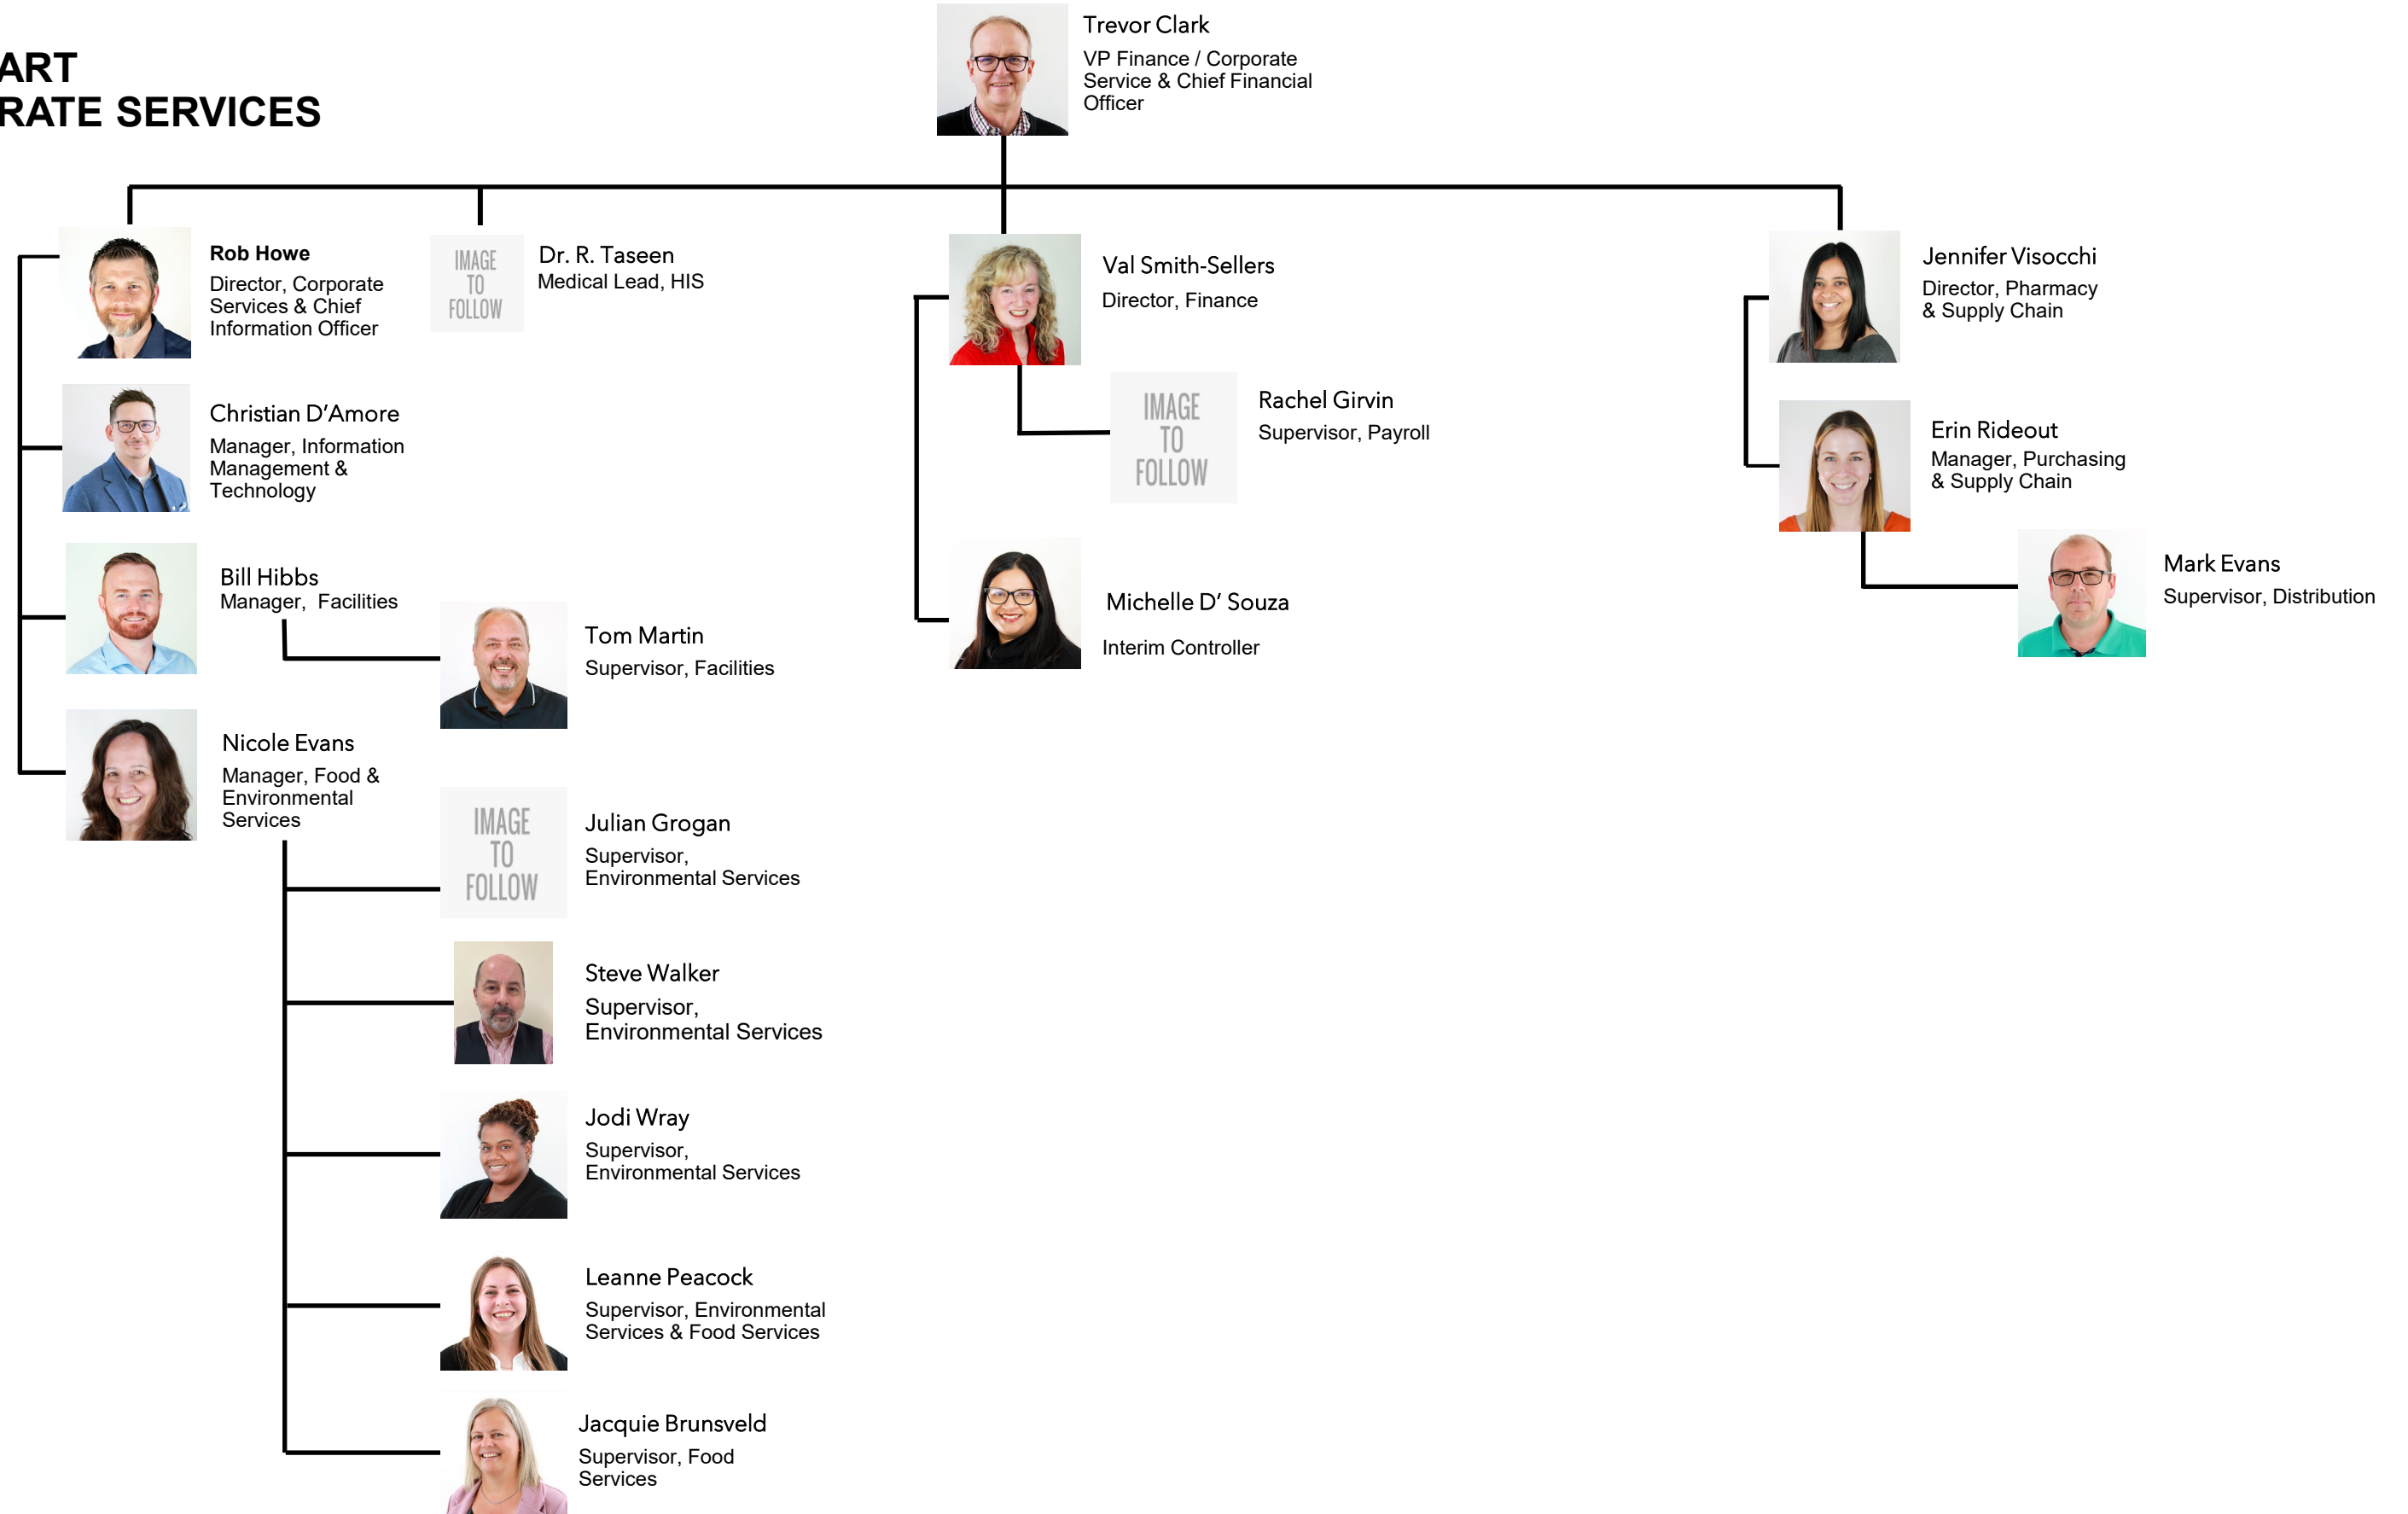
ART
RATE SERVICES

Trevor Clark
VP Finance / Corporate Service & Chief Financial Officer

Rob Howe
Director, Corporate Services & Chief Information Officer

IMAGE TO FOLLOW

Dr. R. Taseen
Medical Lead, HIS

Val Smith-Sellers
Director, Finance

Jennifer Visocchi
Director, Pharmacy & Supply Chain

Christian D'Amore
Manager, Information Management & Technology

IMAGE TO FOLLOW

Rachel Girvin
Supervisor, Payroll

Erin Rideout
Manager, Purchasing & Supply Chain

Mark Evans
Supervisor, Distribution

Bill Hibbs
Manager, Facilities

Tom Martin
Supervisor, Facilities

Michelle D' Souza
Interim Controller

Nicole Evans
Manager, Food & Environmental Services

IMAGE TO FOLLOW

Julian Grogan
Supervisor, Environmental Services

Steve Walker
Supervisor, Environmental Services

Jodi Wray
Supervisor, Environmental Services

Leanne Peacock
Supervisor, Environmental Services & Food Services

Jacquie Brunsveld
Supervisor, Food Services